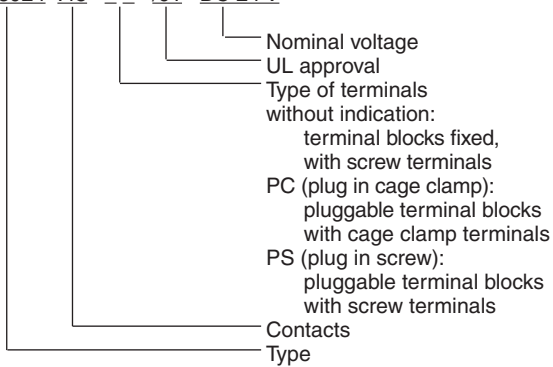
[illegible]

Nominal voltage
UL approval
Type of terminals
without indication:
terminal blocks fixed,
with screw terminals
PC (plug in cage clamp):
pluggable terminal blocks
with cage clamp terminals
PS (plug in screw):
pluggable terminal blocks
with screw terminals
Contacts
Type